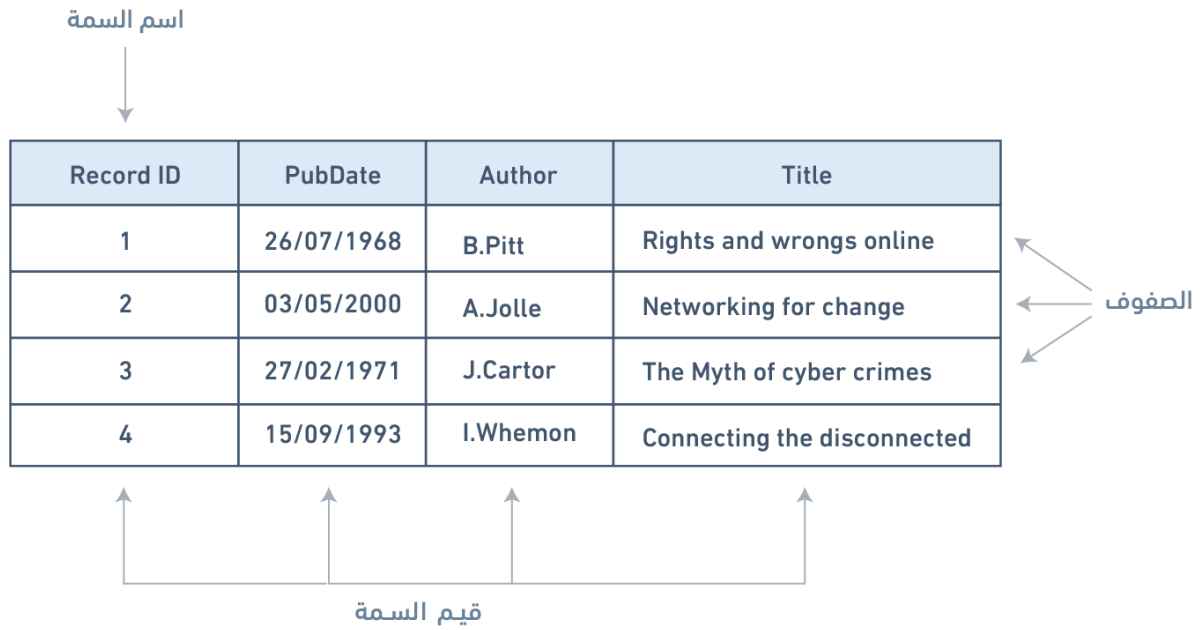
اسم السمة

| Record ID | PubDate | Author | Title |
|---|---|---|---|
| 1 | 26/07/1968 | B.Pitt | Rights and wrongs online |
| 2 | 03/05/2000 | A.Jolle | Networking for change |
| 3 | 27/02/1971 | J.Cartor | The Myth of cyber crimes |
| 4 | 15/09/1993 | I.Whemon | Connecting the disconnected |

الصفوف

قيم السمة